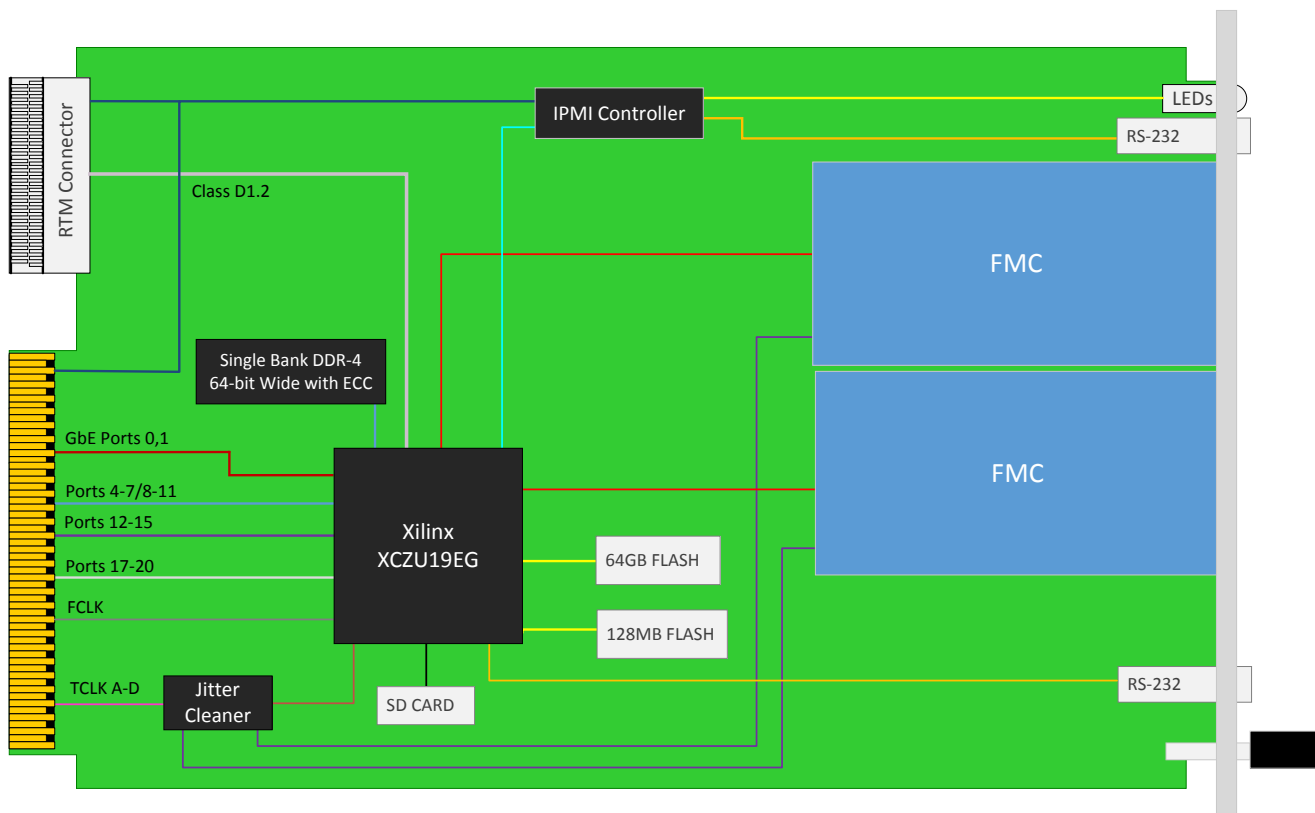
RTM Connector

IPMI Controller

LEDs

RS-232

Class D1.2

FMC

FMC

Single Bank DDR-4
64-bit Wide with ECC

GbE Ports 0,1

Ports 4-7/8-11

Ports 12-15

Ports 17-20

FCLK

TCLK A-D

Xilinx
XCZU19EG

64GB FLASH

128MB FLASH

Jitter Cleaner

SD CARD

RS-232